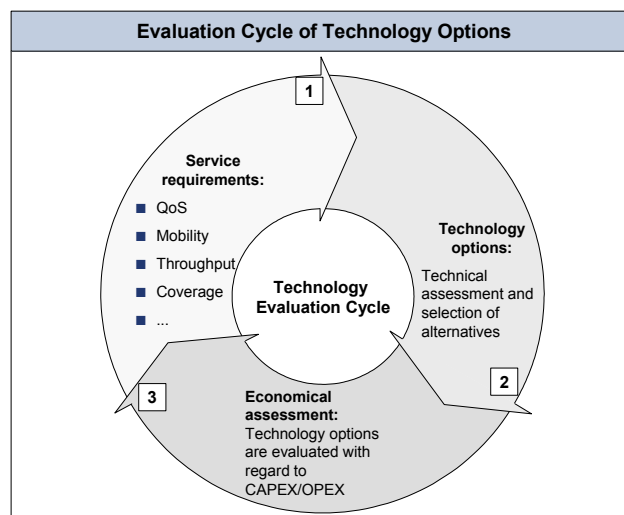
Evaluation Cycle of Technology Options

1

Service requirements:

- QoS
- Mobility
- Throughput
- Coverage
- ...

Technology Evaluation Cycle

Technology options:

Technical assessment and selection of alternatives

2

3

Economical assessment:

Technology options are evaluated with regard to CAPEX/OPEX